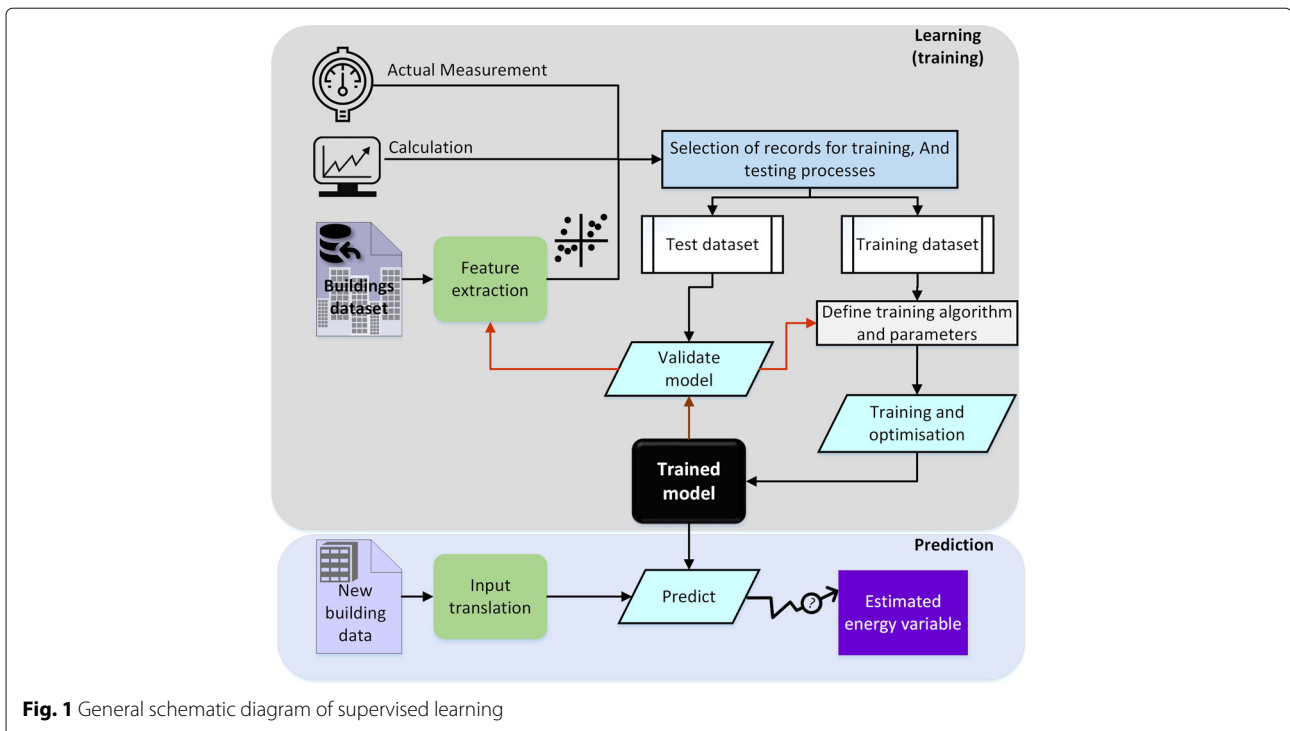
Learning (training)

Actual Measurement

Calculation

Selection of records for training, And testing processes

Test dataset

Training dataset

Buildings dataset

Feature extraction

Define training algorithm and parameters

Validate model

Training and optimisation

Trained model

Prediction

New building data

Input translation

Predict

Estimated energy variable

**Fig. 1** General schematic diagram of supervised learning